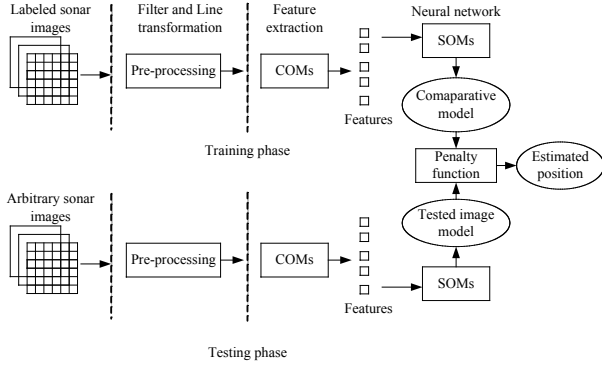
Labeled sonar images

Filter and Line transformation

Feature extraction

Neural network

Pre-processing

COMs

SOMs

Comaparative model

Features

Training phase

Penalty function

Estimated position

Arbitrary sonar images

Pre-processing

COMs

Tested image model

SOMs

Features

Testing phase